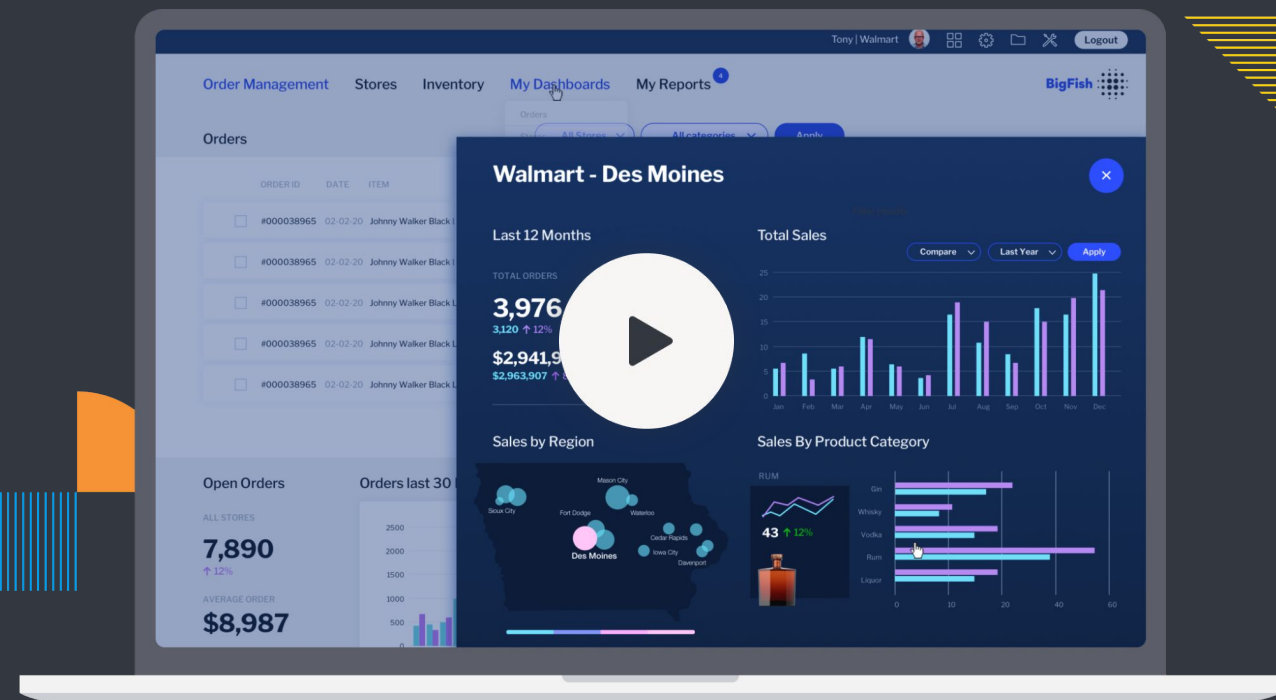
Tony | Walmart Logout

Order Management Stores Inventory My Dashboards My Reports 4

BigFish

Orders

Orders

All Stores All categories Apply

ORDER ID DATE ITEM

#000038965 02-02-20 Johnny Walker Black L

#000038965 02-02-20 Johnny Walker Black L

#000038965 02-02-20 Johnny Walker Black L

#000038965 02-02-20 Johnny Walker Black L

#000038965 02-02-20 Johnny Walker Black L

Walmart - Des Moines

Last 12 Months

TOTAL ORDERS

3,976

3,120 ↑ 12%

$2,941,9

$2,963,907 ↑

Total Sales

Compare Last Year Apply

25
20
15
10
5
0

Jan Feb Mar Apr May Jun Jul Aug Sep Oct Nov Dec

Sales by Region

Mason City
Sioux City
Fort Dodge
Waterloo
Cedar Rapids
Des Moines
Iowa City
Davenport

Sales By Product Category

RUM

43 ↑ 12%

Gin
Whisky
Vodka
Rum
Liquor

0 10 20 40 60

Open Orders

ALL STORES

7,890

↑ 12%

AVERAGE ORDER

$8,987

Orders last 30

2500
2000
1500
1000
500
0